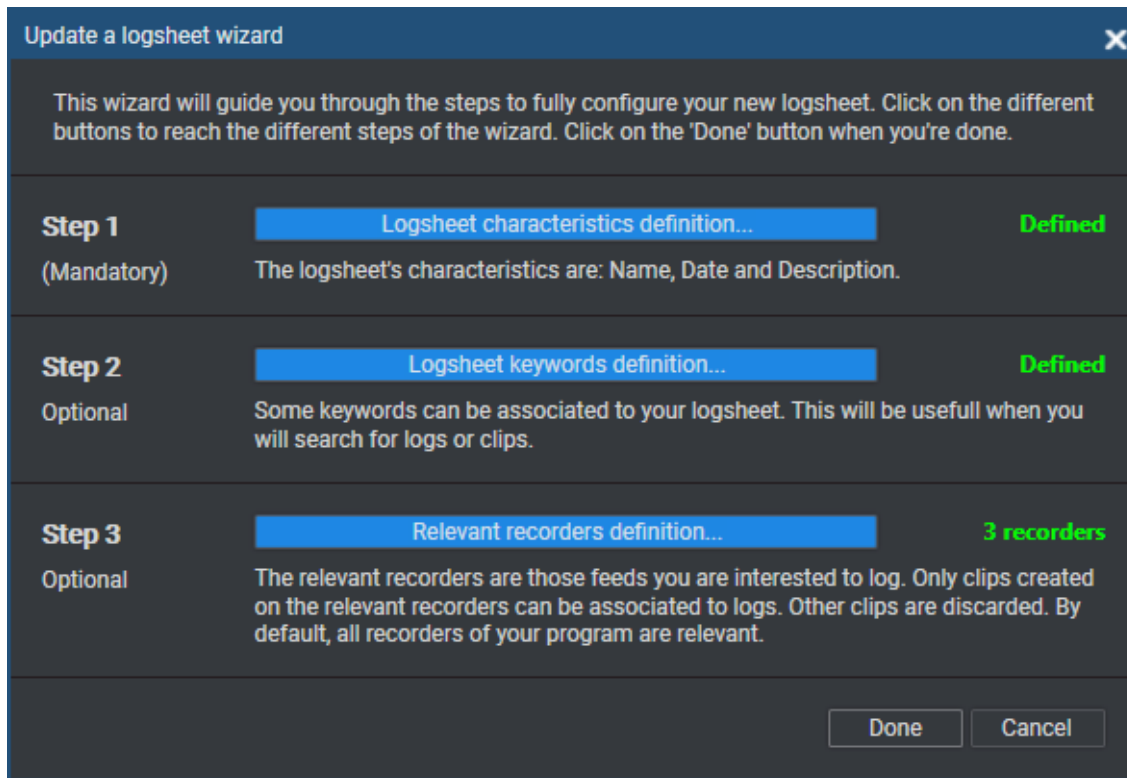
Update a logsheet wizard

This wizard will guide you through the steps to fully configure your new logsheet. Click on the different buttons to reach the different steps of the wizard. Click on the 'Done' button when you're done.

Step 1
(Mandatory)
Logsheet characteristics definition...
Defined
The logsheet's characteristics are: Name, Date and Description.

Step 2
Optional
Logsheet keywords definition...
Defined
Some keywords can be associated to your logsheet. This will be usefull when you will search for logs or clips.

Step 3
Optional
Relevant recorders definition...
3 recorders
The relevant recorders are those feeds you are interested to log. Only clips created on the relevant recorders can be associated to logs. Other clips are discarded. By default, all recorders of your program are relevant.

Done
Cancel